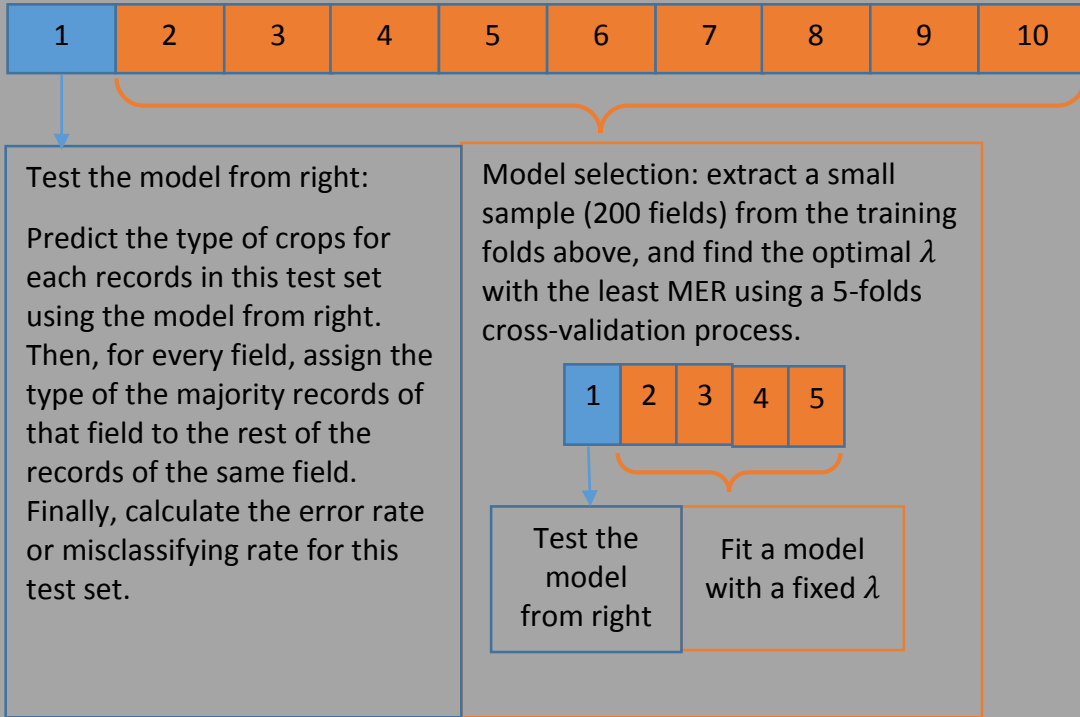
| 1 | 2 | 3 | 4 | 5 | 6 | 7 | 8 | 9 | 10 |
|---|---|---|---|---|---|---|---|---|---|

Test the model from right:

Predict the type of crops for each records in this test set using the model from right. Then, for every field, assign the type of the majority records of that field to the rest of the records of the same field. Finally, calculate the error rate or misclassifying rate for this test set.

Model selection: extract a small sample (200 fields) from the training folds above, and find the optimal $\lambda$ with the least MER using a 5-folds cross-validation process.

| 1 | 2 | 3 | 4 | 5 |
|---|---|---|---|---|

Test the model from right

Fit a model with a fixed $\lambda$